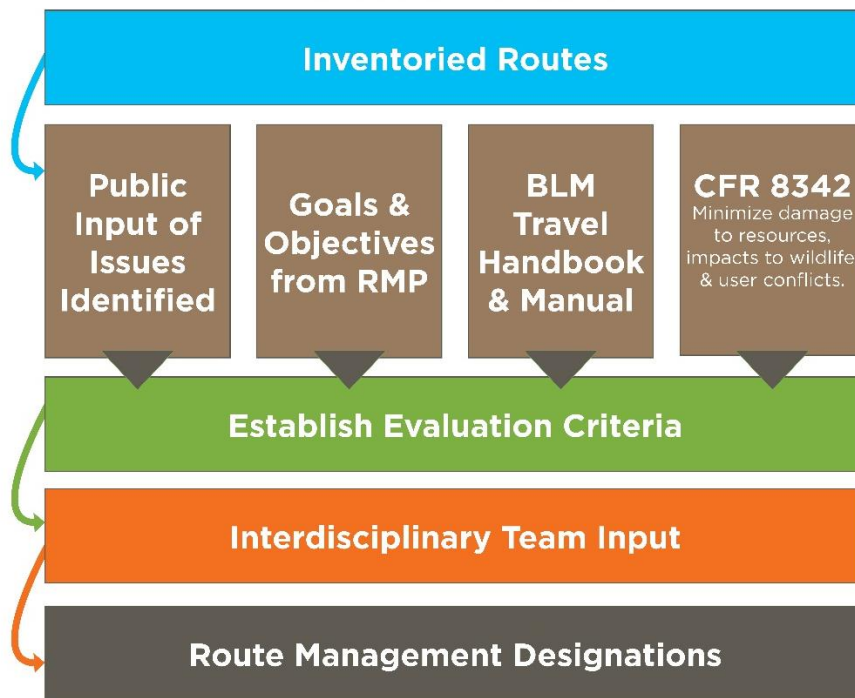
Inventoried Routes

Public Input of Issues Identified

Goals & Objectives from RMP

BLM Travel Handbook & Manual

CFR 8342
Minimize damage to resources, impacts to wildlife & user conflicts.

Establish Evaluation Criteria

Interdisciplinary Team Input

Route Management Designations